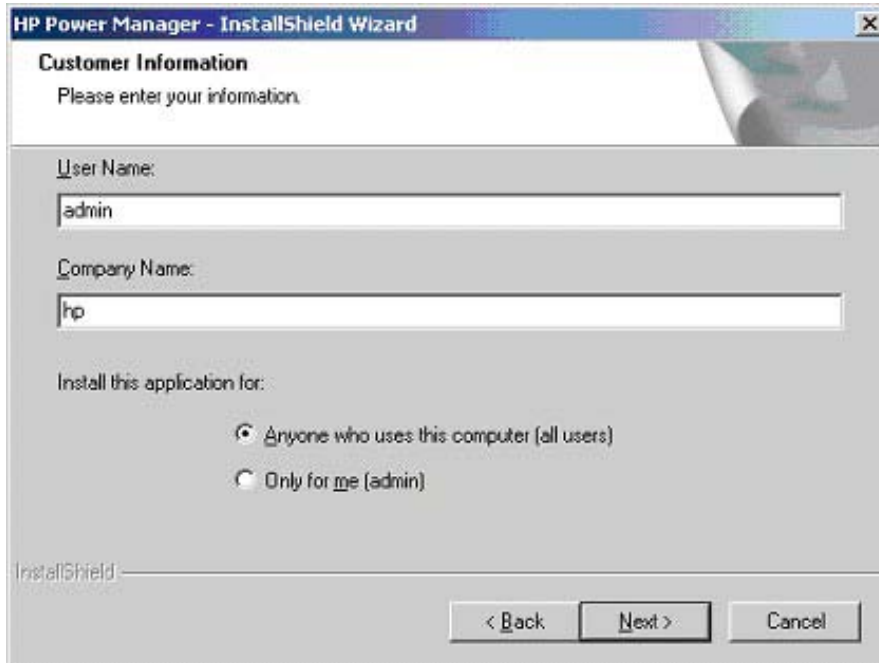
HP Power Manager - InstallShield Wizard

×

Customer Information

Please enter your information.

User Name:

admin

Company Name:

hp

Install this application for:

Anyone who uses this computer (all users)

Only for me (admin)

InstallShield

< Back

Next >

Cancel